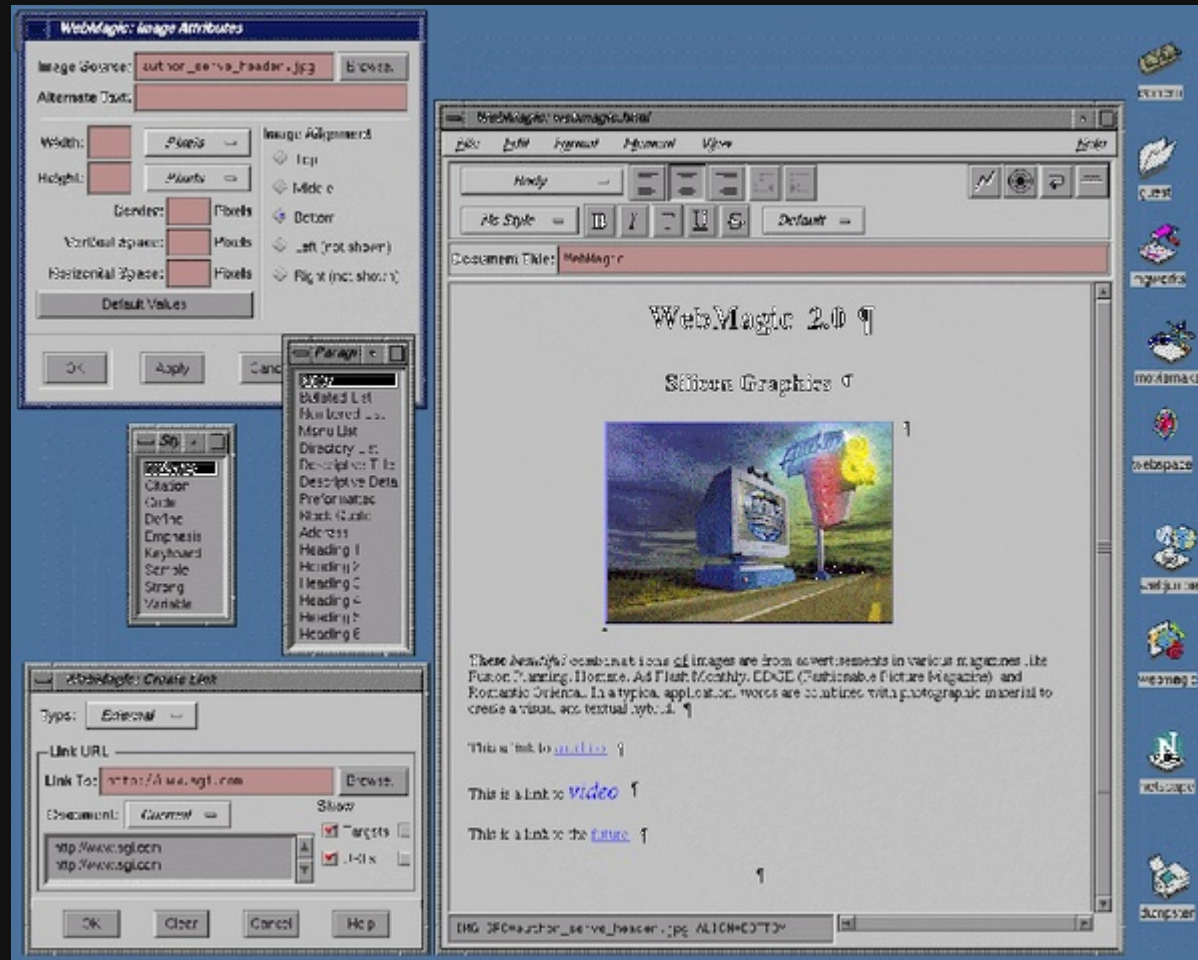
WebMagic: Image Attributes

Image Source: author_serve_header.jpg Browse...

Alternate Text:

Width: Pixels

Height: Pixels

Image Alignment

Top

Middle

Bottom

Left (not shown)

Right (not shown)

Border: Pixels

Vertical Space: Pixels

Horizontal Space: Pixels

Default Values

OK Apply Cancel

Parag

Body

Bulleted List

Numbered List

Menu List

Directory List

Descriptive Title

Descriptive Data

Preformatted

Block Quote

Address

Heading 1

Heading 2

Heading 3

Heading 4

Heading 5

Heading 6

Sty

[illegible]

Citation

Code

Define

Emphasis

Keyboard

Sample

Strong

Variable

WebMagic: Create Link

Type: External

Link URL

Link To: http://www.sgi.com Browse...

Document: Current

Show

Targets

URLs

http://www.sgi.com

http://www.sgi.com

OK Clear Cancel Help

WebMagic: webmagic.html

File Edit Format Insert View Help

Body

No Style B I U S Default

Document Title: WebMagic

WebMagic 2.0 ¶

Silicon Graphics ¶

¶

These beautiful combinations of images are from advertisements in various magazines like Fusion Planning, Hemisphere, Ad Flash Monthly, EDGE (Fashionable Picture Magazine) and Romantic Science. In a typical application, words are combined with photographic material to create a visual and textual hybrid. ¶

This is a link to audio ¶

This is a link to video ¶

This is a link to the future ¶

¶

IMG SRC=author_serve_header.jpg ALIGN=BOTTOM

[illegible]

guest

ingweb

mediamail

webspace

webjumper

webmagic

netscape

dumpster